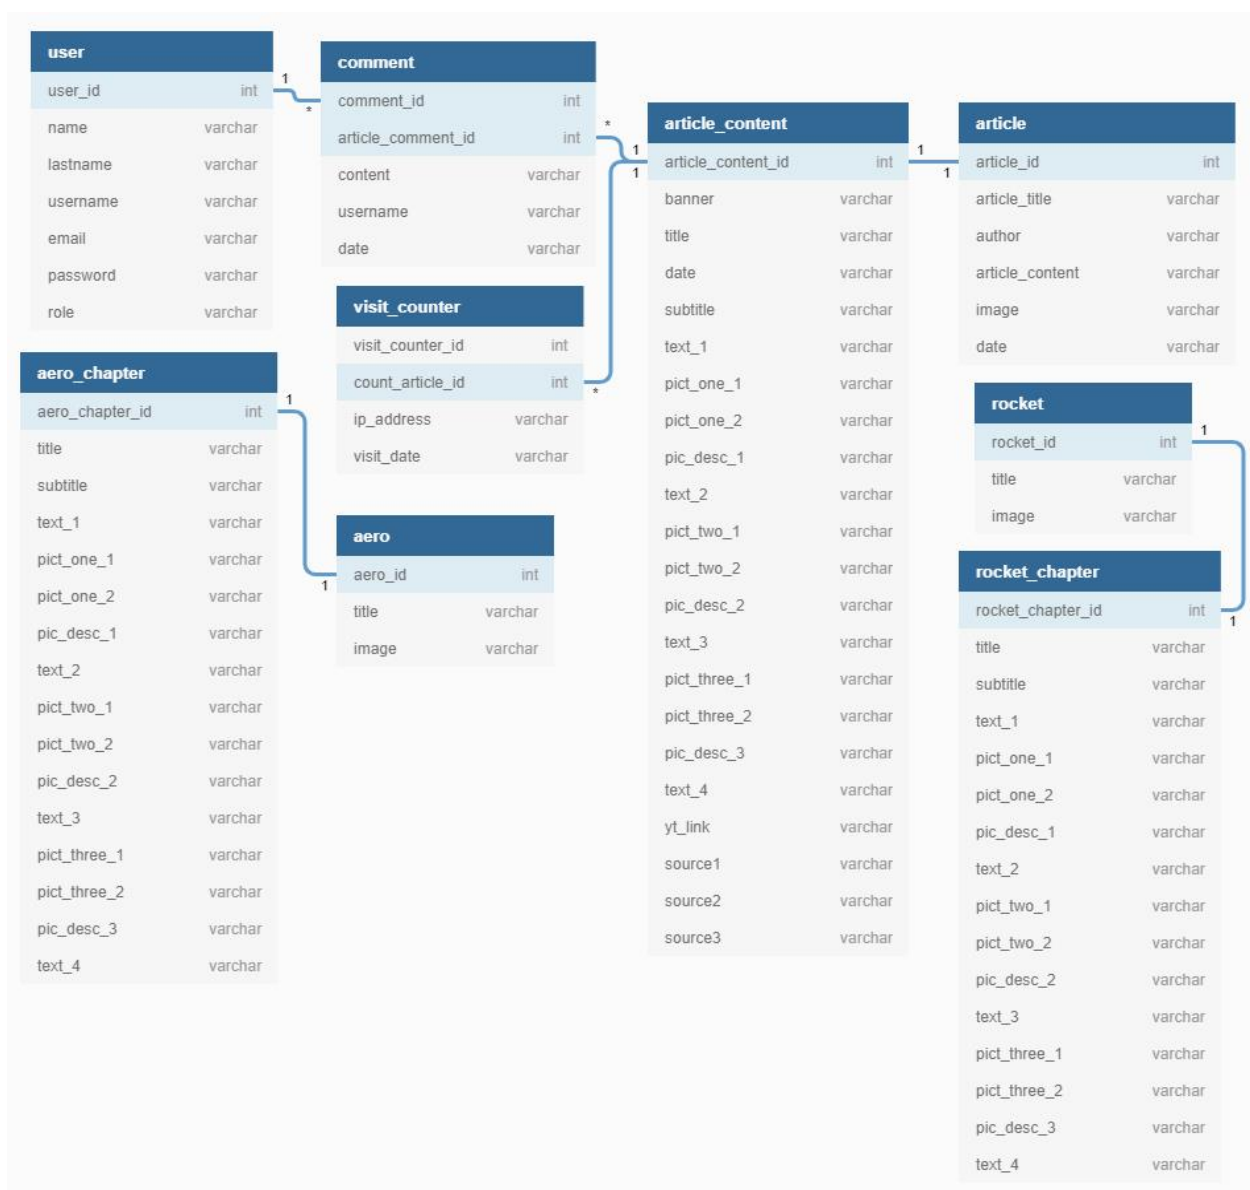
user
user_id int
name varchar
lastname varchar
username varchar
email varchar
password varchar
role varchar

1
*

comment
comment_id int
article_comment_id int
content varchar
username varchar
date varchar

*
1
1

article_content
article_content_id int
banner varchar
title varchar
date varchar
subtitle varchar
text_1 varchar
pict_one_1 varchar
pict_one_2 varchar
pic_desc_1 varchar
text_2 varchar
pict_two_1 varchar
pict_two_2 varchar
pic_desc_2 varchar
text_3 varchar
pict_three_1 varchar
pict_three_2 varchar
pic_desc_3 varchar
text_4 varchar
yt_link varchar
source1 varchar
source2 varchar
source3 varchar

1
1

article
article_id int
article_title varchar
author varchar
article_content varchar
image varchar
date varchar

visit_counter
visit_counter_id int
count_article_id int
ip_address varchar
visit_date varchar

*

aero_chapter
aero_chapter_id int
title varchar
subtitle varchar
text_1 varchar
pict_one_1 varchar
pict_one_2 varchar
pic_desc_1 varchar
text_2 varchar
pict_two_1 varchar
pict_two_2 varchar
pic_desc_2 varchar
text_3 varchar
pict_three_1 varchar
pict_three_2 varchar
pic_desc_3 varchar
text_4 varchar

1
1

aero
aero_id int
title varchar
image varchar

rocket
rocket_id int
title varchar
image varchar

1
1

rocket_chapter
rocket_chapter_id int
title varchar
subtitle varchar
text_1 varchar
pict_one_1 varchar
pict_one_2 varchar
pic_desc_1 varchar
text_2 varchar
pict_two_1 varchar
pict_two_2 varchar
pic_desc_2 varchar
text_3 varchar
pict_three_1 varchar
pict_three_2 varchar
pic_desc_3 varchar
text_4 varchar